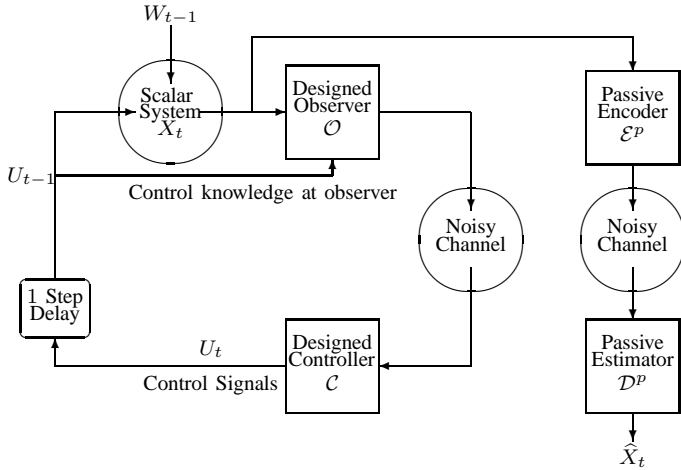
$W_{t-1}$

Scalar System $X_t$

Designed Observer $\mathcal{O}$

Passive Encoder $\mathcal{E}^p$

$U_{t-1}$

Control knowledge at observer

Noisy Channel

Noisy Channel

1 Step Delay

$U_t$

Control Signals

Designed Controller $\mathcal{C}$

Passive Estimator $\mathcal{D}^p$

$\widehat{X}_t$